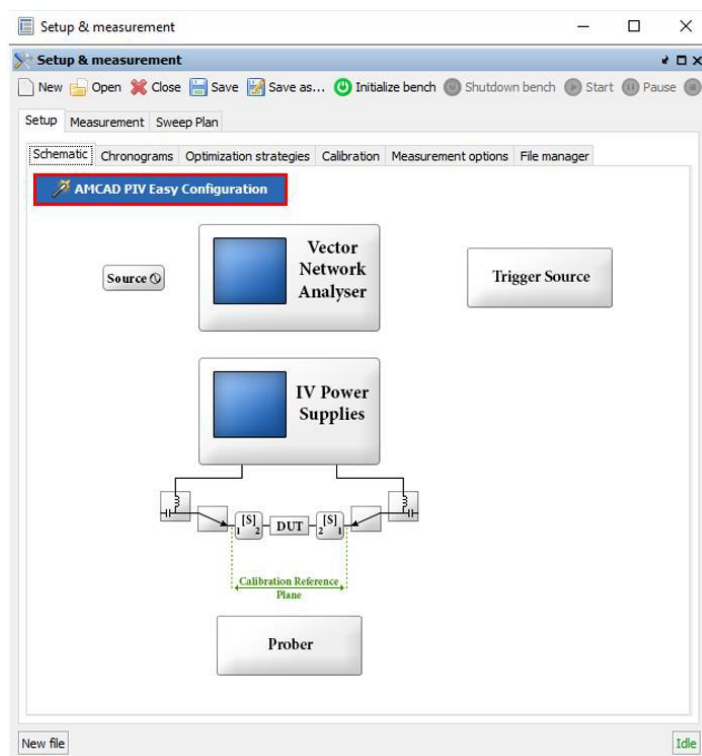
Setup & measurement

Setup & measurement

New Open Close Save Save as... Initialize bench Shutdown bench Start Pause

Setup Measurement Sweep Plan

Schematic Chronograms Optimization strategies Calibration Measurement options File manager

AMCAD PIV Easy Configuration

Source

Vector Network Analyser

Trigger Source

IV Power Supplies

$[S]$ DUT $[S]$

Calibration Reference Plane

Prober

New file

Idle